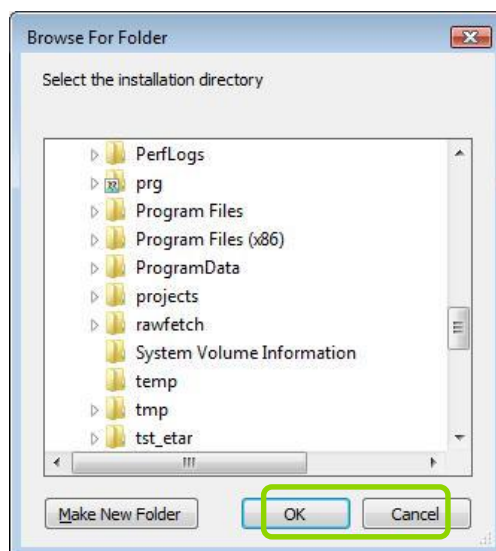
Browse For Folder

Select the installation directory

PerfLogs
prg
Program Files
Program Files (x86)
ProgramData
projects
rawfetch
System Volume Information
temp
tmp
tst_etar

Make New Folder
OK
Cancel